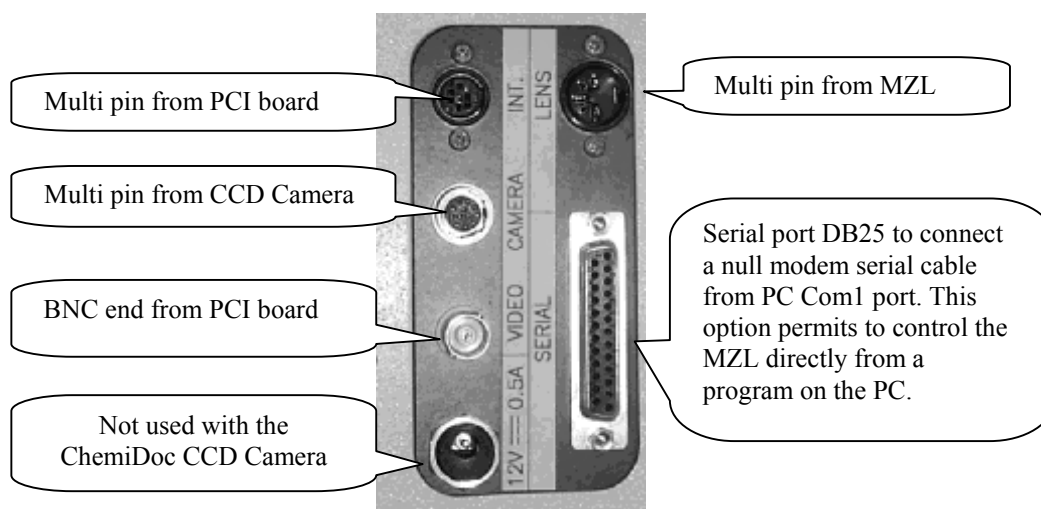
Multi pin from PCI board

INT.

LENS

Multi pin from MZL

Multi pin from CCD Camera

CAMERA

Serial port DB25 to connect a null modem serial cable from PC Com1 port. This option permits to control the MZL directly from a program on the PC.

BNC end from PCI board

VIDEO

SERIAL

Not used with the ChemiDoc CCD Camera

12V ⎓ 0.5A